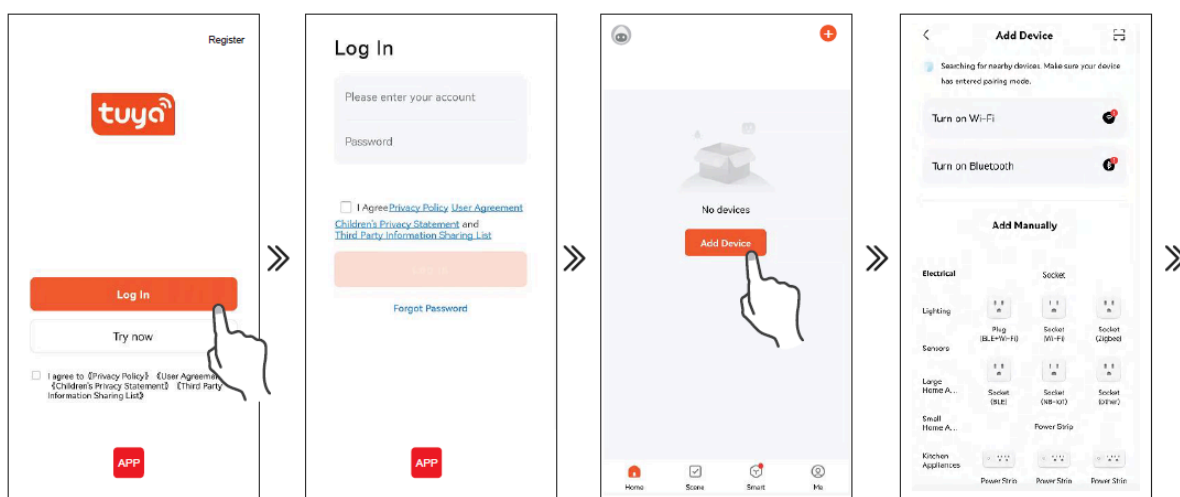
Register

tuya

Log In

Try now

I agree to《Privacy Policy》《User Agreemen 《Children's Privacy Statement》《Third Party Information Sharing List》

APP

Log In

Please enter your account

Password

I Agree Privacy Policy User Agreement Children's Privacy Statement and Third Party Information Sharing List

Log In

Forgot Password

APP

No devices

Add Device

Home Scene Smart Me

Add Device

Searching for nearby devices. Make sure your device has entered pairing mode.

Turn on Wi-Fi

Turn on Bluetooth

Add Manually

Electrical

Socket

Lighting

Plug (BLE+Wi-Fi)

Socket (Wi-Fi)

Socket (Zigbee)

Sensors

Large Home A...

Socket (BLE)

Socket (NB-IoT)

Socket (other)

Small Home A...

Power Strip

Kitchen Appliances

Power Strip

Power Strip

Power Strip